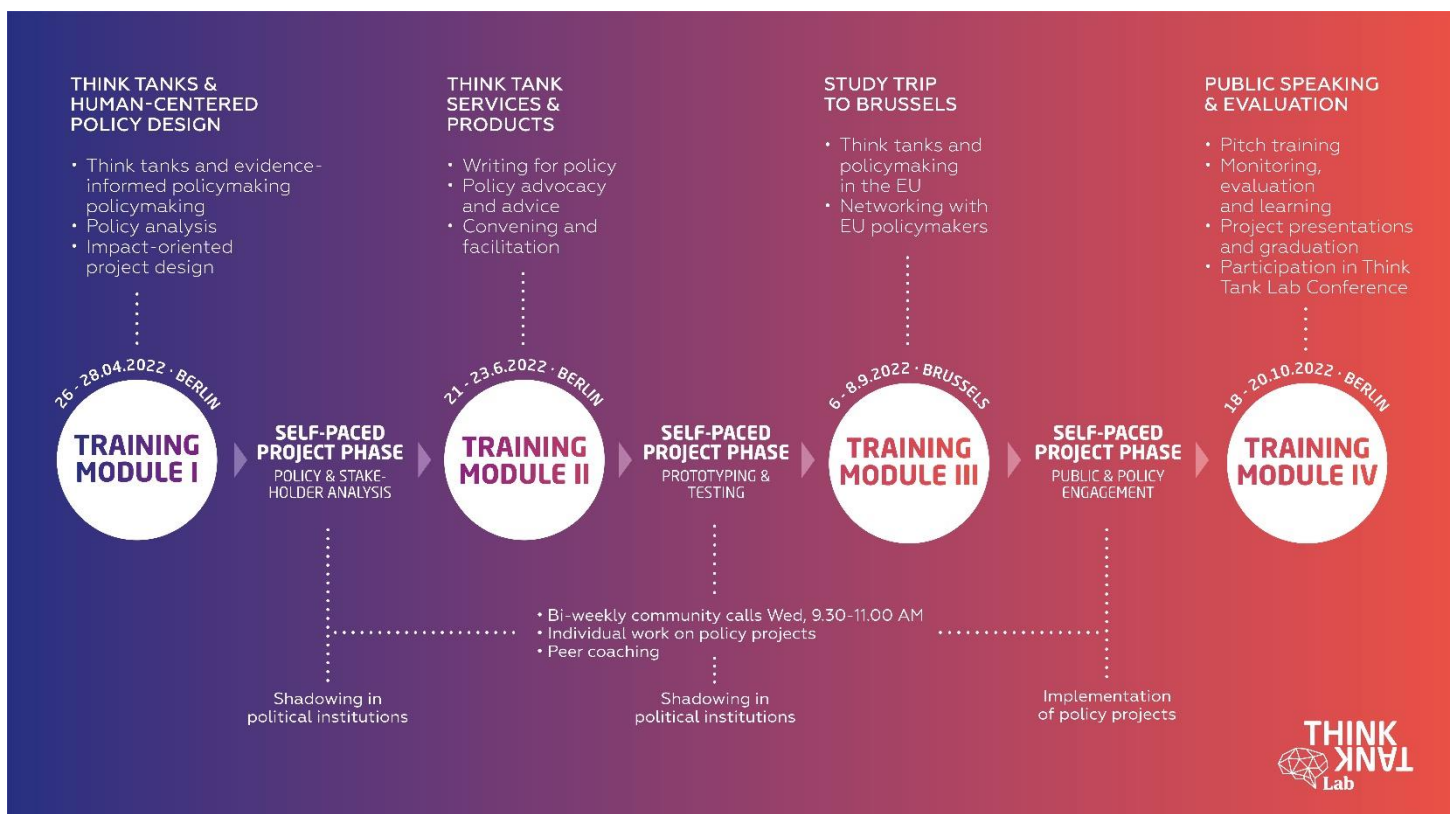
THINK TANKS & HUMAN-CENTERED POLICY DESIGN

• Think tanks and evidence-informed policymaking policymaking
• Policy analysis
• Impact-oriented project design

26 - 28.04.2022 · BERLIN

TRAINING MODULE I

SELF-PACED PROJECT PHASE
POLICY & STAKEHOLDER ANALYSIS

THINK TANK SERVICES & PRODUCTS

• Writing for policy
• Policy advocacy and advice
• Convening and facilitation

21 - 23.6.2022 · BERLIN

TRAINING MODULE II

SELF-PACED PROJECT PHASE
PROTOTYPING & TESTING

STUDY TRIP TO BRUSSELS

• Think tanks and policymaking in the EU
• Networking with EU policymakers

6 - 8.9.2022 · BRUSSELS

TRAINING MODULE III

SELF-PACED PROJECT PHASE
PUBLIC & POLICY ENGAGEMENT

PUBLIC SPEAKING & EVALUATION

• Pitch training
• Monitoring, evaluation and learning
• Project presentations and graduation
• Participation in Think Tank Lab Conference

18 - 20.10.2022 · BERLIN

TRAINING MODULE IV

• Bi-weekly community calls Wed, 9.30-11.00 AM
• Individual work on policy projects
• Peer coaching

Shadowing in political institutions

Shadowing in political institutions

Implementation of policy projects

THINK TANK Lab